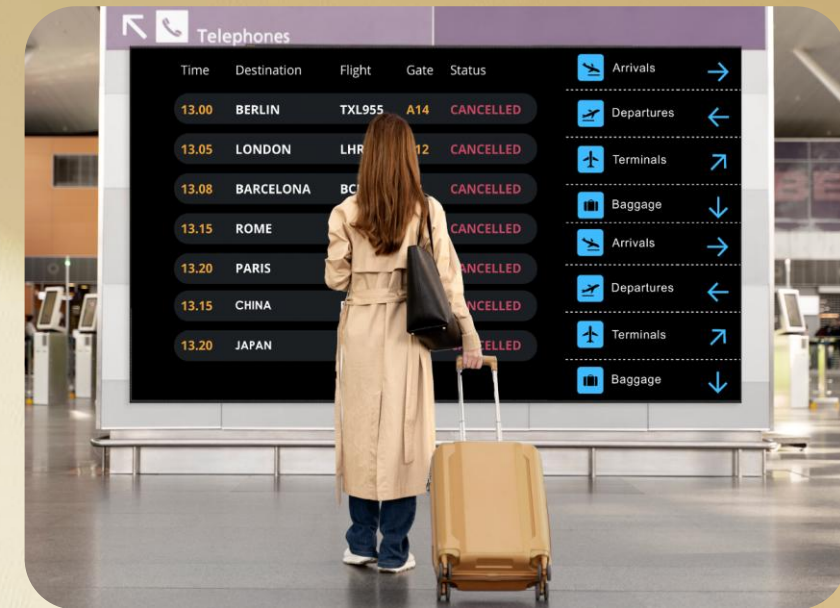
Telephones

| Time | Destination | Flight | Gate | Status |
|---|---|---|---|---|
| 13.00 | BERLIN | TXL955 | A14 | CANCELLED |
| 13.05 | LONDON | LHR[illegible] | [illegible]12 | CANCELLED |
| 13.08 | BARCELONA | BC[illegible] | | CANCELLED |
| 13.15 | ROME | | | CANCELLED |
| 13.20 | PARIS | | | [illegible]ANCELLED |
| 13.15 | CHINA | | | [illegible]NCELLED |
| 13.20 | JAPAN | | | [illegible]ELLED |

Arrivals
Departures
Terminals
Baggage
Arrivals
Departures
Terminals
Baggage